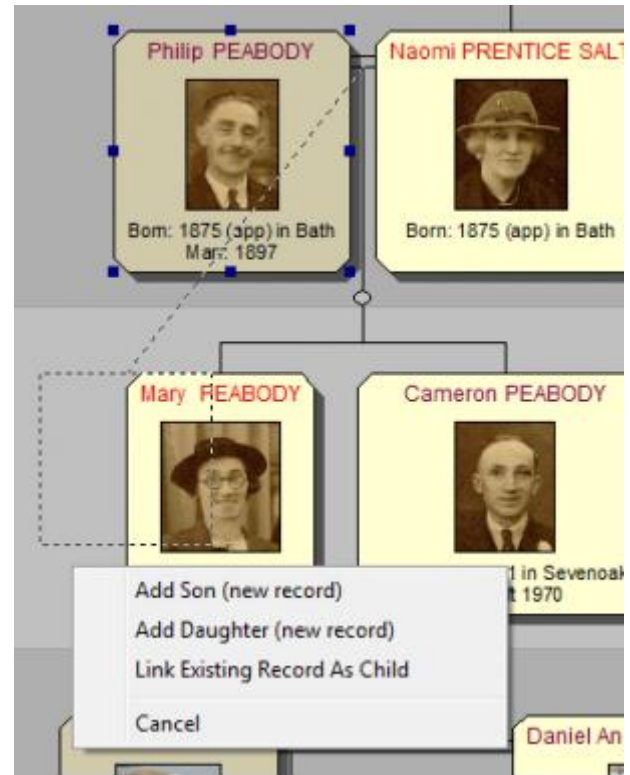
Philip PEABODY

Born: 1875 (app) in Bath
Mar: 1897

Naomi PRENTICE SALT

Born: 1875 (app) in Bath

Mary PEABODY

Cameron PEABODY

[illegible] in Sevenoak
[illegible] 1970

Add Son (new record)
Add Daughter (new record)
Link Existing Record As Child
Cancel

Daniel An